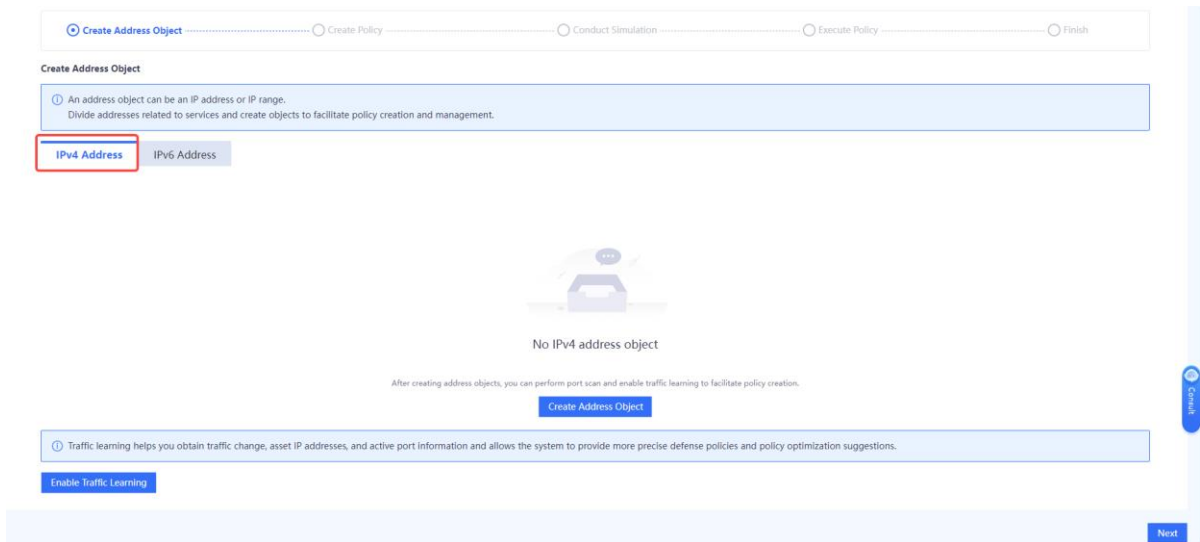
Create Address Object
Create Policy
Conduct Simulation
Execute Policy
Finish

Create Address Object

An address object can be an IP address or IP range.
Divide addresses related to services and create objects to facilitate policy creation and management.

IPv4 Address
IPv6 Address

No IPv4 address object

After creating address objects, you can perform port scan and enable traffic learning to facilitate policy creation.

Create Address Object

Consult

Traffic learning helps you obtain traffic change, asset IP addresses, and active port information and allows the system to provide more precise defense policies and policy optimization suggestions.

Enable Traffic Learning

Next